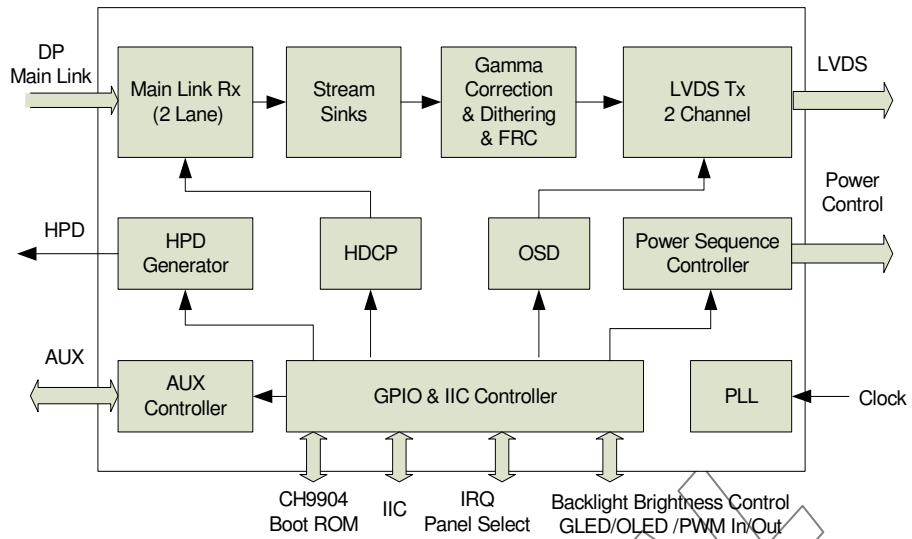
DP
Main Link

Main Link Rx
(2 Lane)

Stream
Sinks

Gamma
Correction
& Dithering
& FRC

LVDS Tx
2 Channel

LVDS

Power
Control

HPD

HPD
Generator

HDCP

OSD

Power Sequence
Controller

AUX

AUX
Controller

GPIO & IIC Controller

PLL

Clock

CH9904
Boot ROM

IIC

IRQ
Panel Select

Backlight Brightness Control
GLED/OLED /PWM In/Out